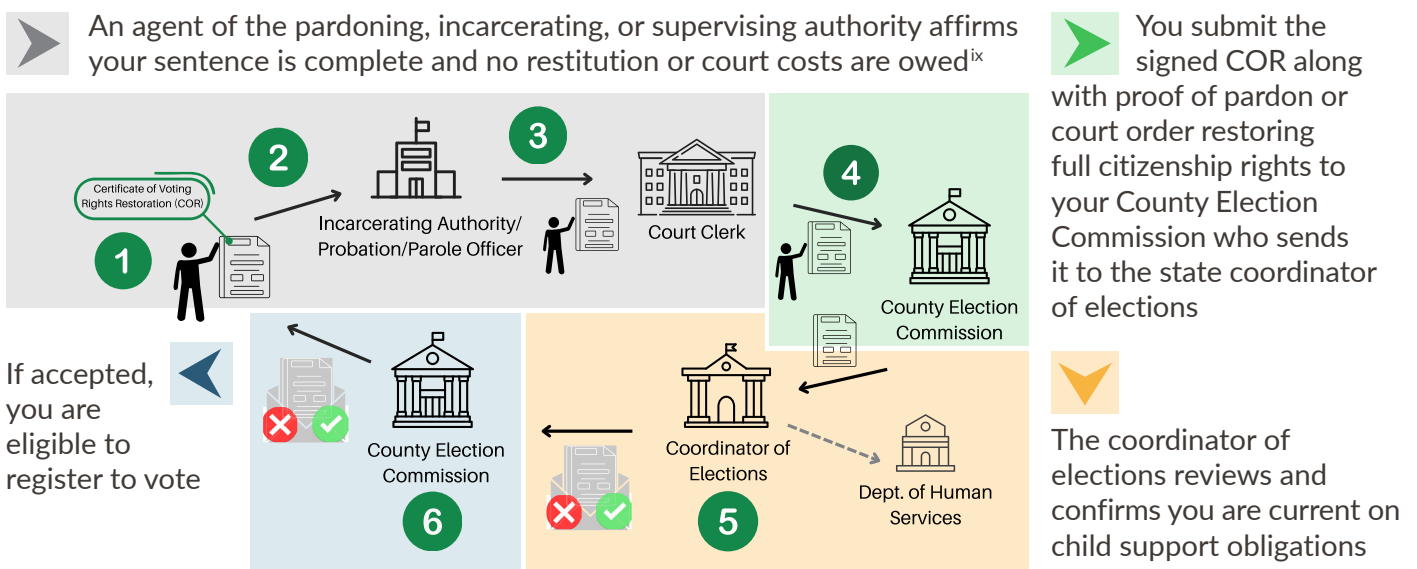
An agent of the pardoning, incarcerating, or supervising authority affirms your sentence is complete and no restitution or court costs are owed$^{ix}$

You submit the signed COR along with proof of pardon or court order restoring full citizenship rights to your County Election Commission who sends it to the state coordinator of elections

Certificate of Voting Rights Restoration (COR)

1

2

Incarcerating Authority/ Probation/Parole Officer

3

Court Clerk

4

County Election Commission

If accepted, you are eligible to register to vote

County Election Commission

6

Coordinator of Elections

5

Dept. of Human Services

The coordinator of elections reviews and confirms you are current on child support obligations